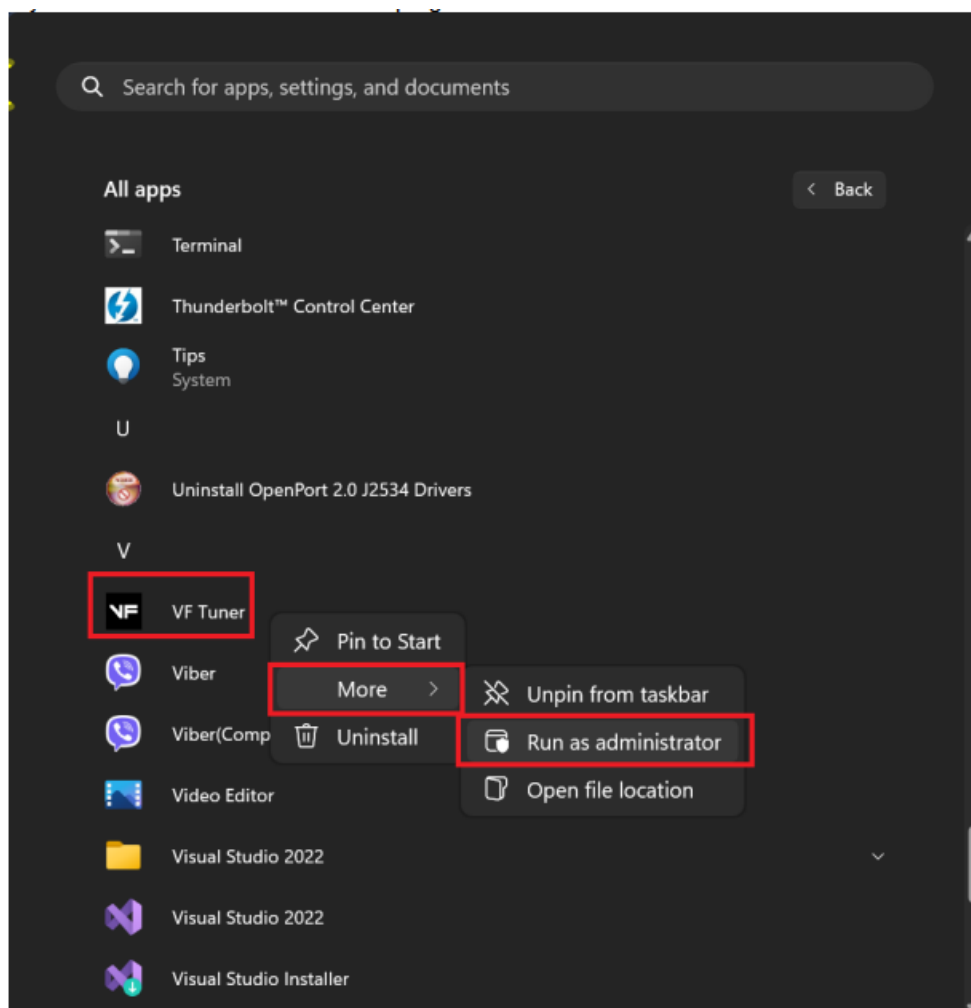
Search for apps, settings, and documents

All apps

Back

Terminal

Thunderbolt™ Control Center

Tips
System

U

Uninstall OpenPort 2.0 J2534 Drivers

V

VF

VF Tuner

Viber

Viber(Comp

Video Editor

Visual Studio 2022

Visual Studio 2022

Visual Studio Installer

Pin to Start

More

Uninstall

Unpin from taskbar

Run as administrator

Open file location